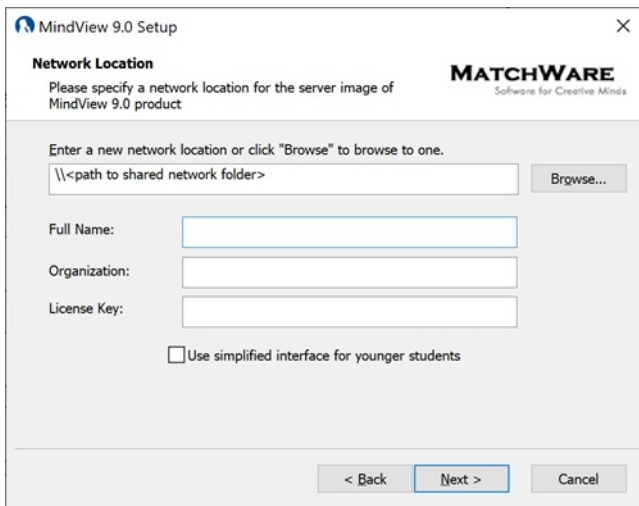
MindView 9.0 Setup

×

Network Location

Please specify a network location for the server image of MindView 9.0 product

MATCHWARE
Software for Creative Minds

Enter a new network location or click "Browse" to browse to one.

\\<path to shared network folder>

Browse...

Full Name:

Organization:

License Key:

Use simplified interface for younger students

< Back

Next >

Cancel